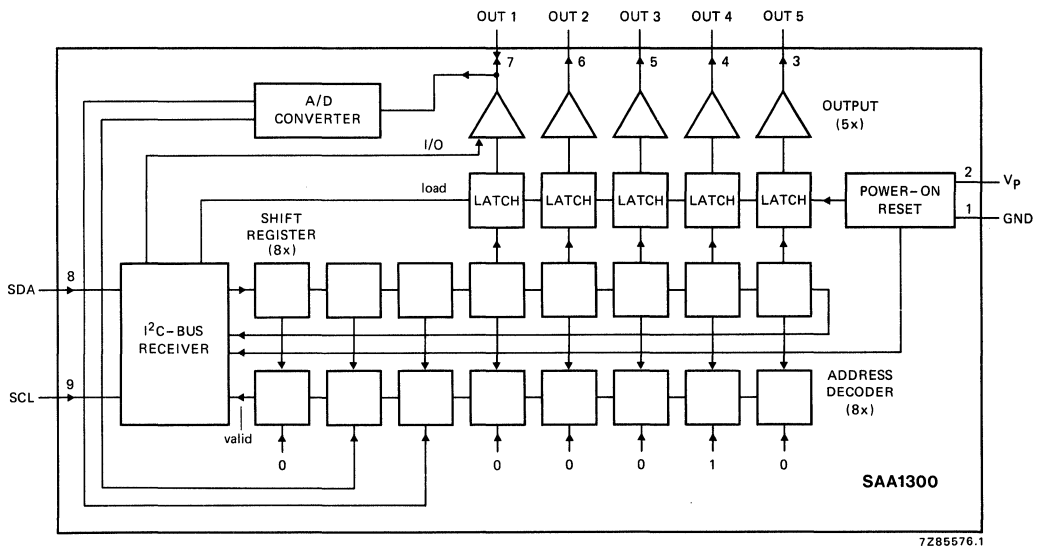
OUT 1 OUT 2 OUT 3 OUT 4 OUT 5

7 6 5 4 3

A/D CONVERTER

OUTPUT (5x)

I/O

load

LATCH LATCH LATCH LATCH LATCH

POWER-ON RESET

2 $V_P$

1 GND

SHIFT REGISTER (8x)

SDA 8

$I^2C$-BUS RECEIVER

SCL 9

valid

ADDRESS DECODER (8x)

0 0 0 0 1 0

SAA1300

7Z85576.1